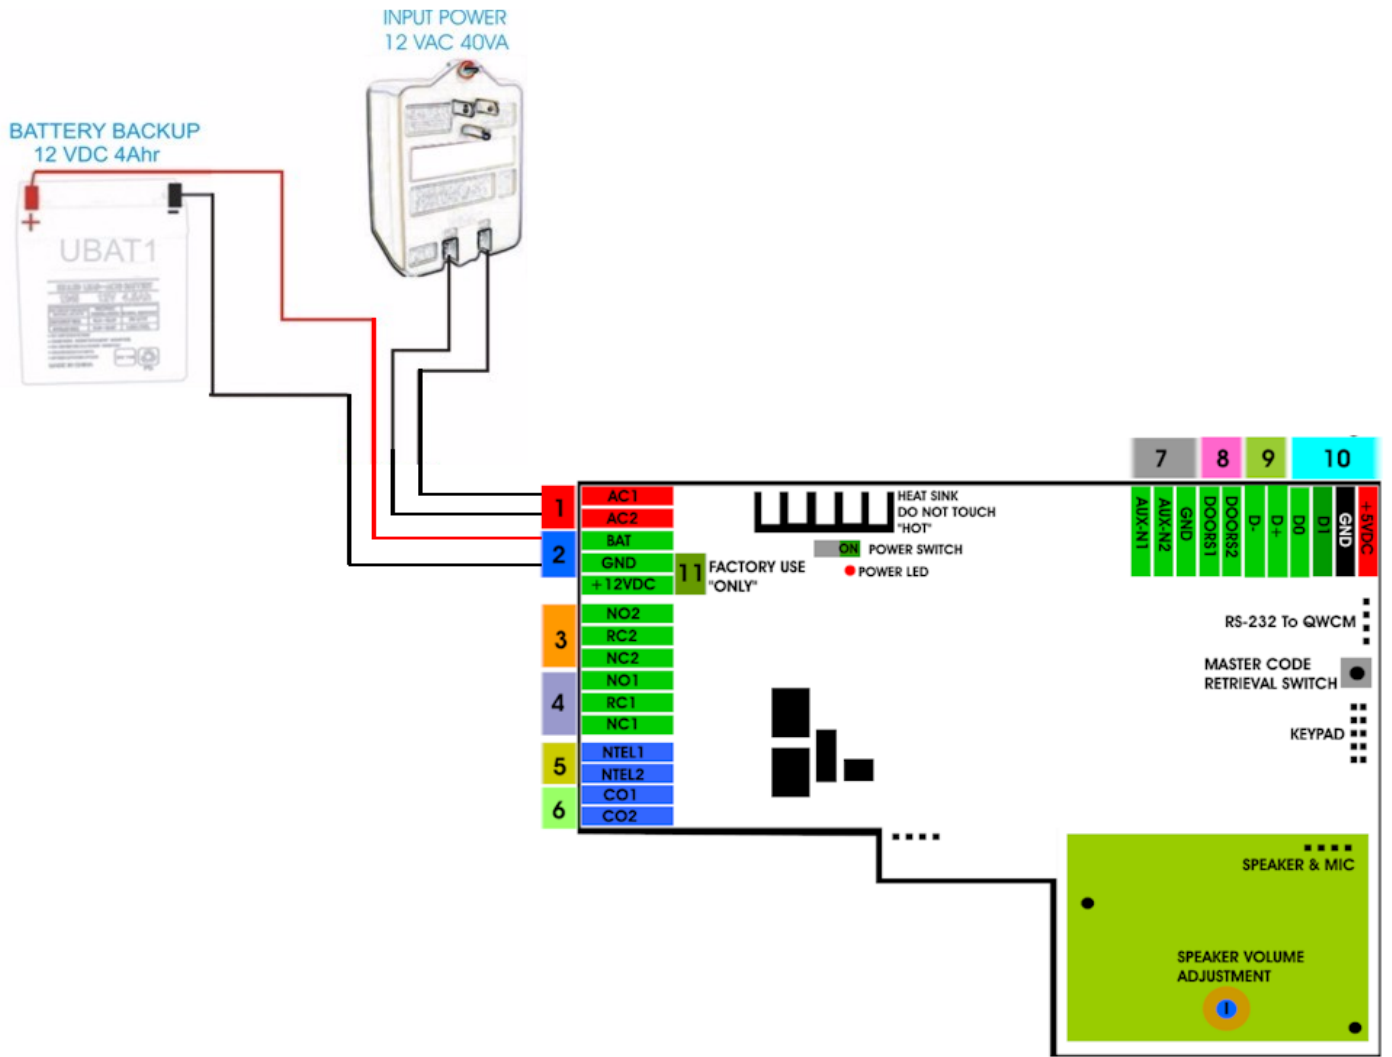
INPUT POWER
12 VAC 40VA

BATTERY BACKUP
12 VDC 4Ahr

+

UBAT1

7 8 9 10

AUX-N1
AUX-N2
GND
DOORS1
DOORS2
D-
D+
D0
D1
GND
+5VDC

1
AC1
AC2
2
BAT
GND
+12VDC

HEAT SINK
DO NOT TOUCH
"HOT"

ON POWER SWITCH
POWER LED

11 FACTORY USE
"ONLY"

3
NO2
RC2
NC2
4
NO1
RC1
NC1
5
NTEL1
NTEL2
6
CO1
CO2

RS-232 To QWCM

MASTER CODE
RETRIEVAL SWITCH

KEYPAD

SPEAKER & MIC

SPEAKER VOLUME
ADJUSTMENT